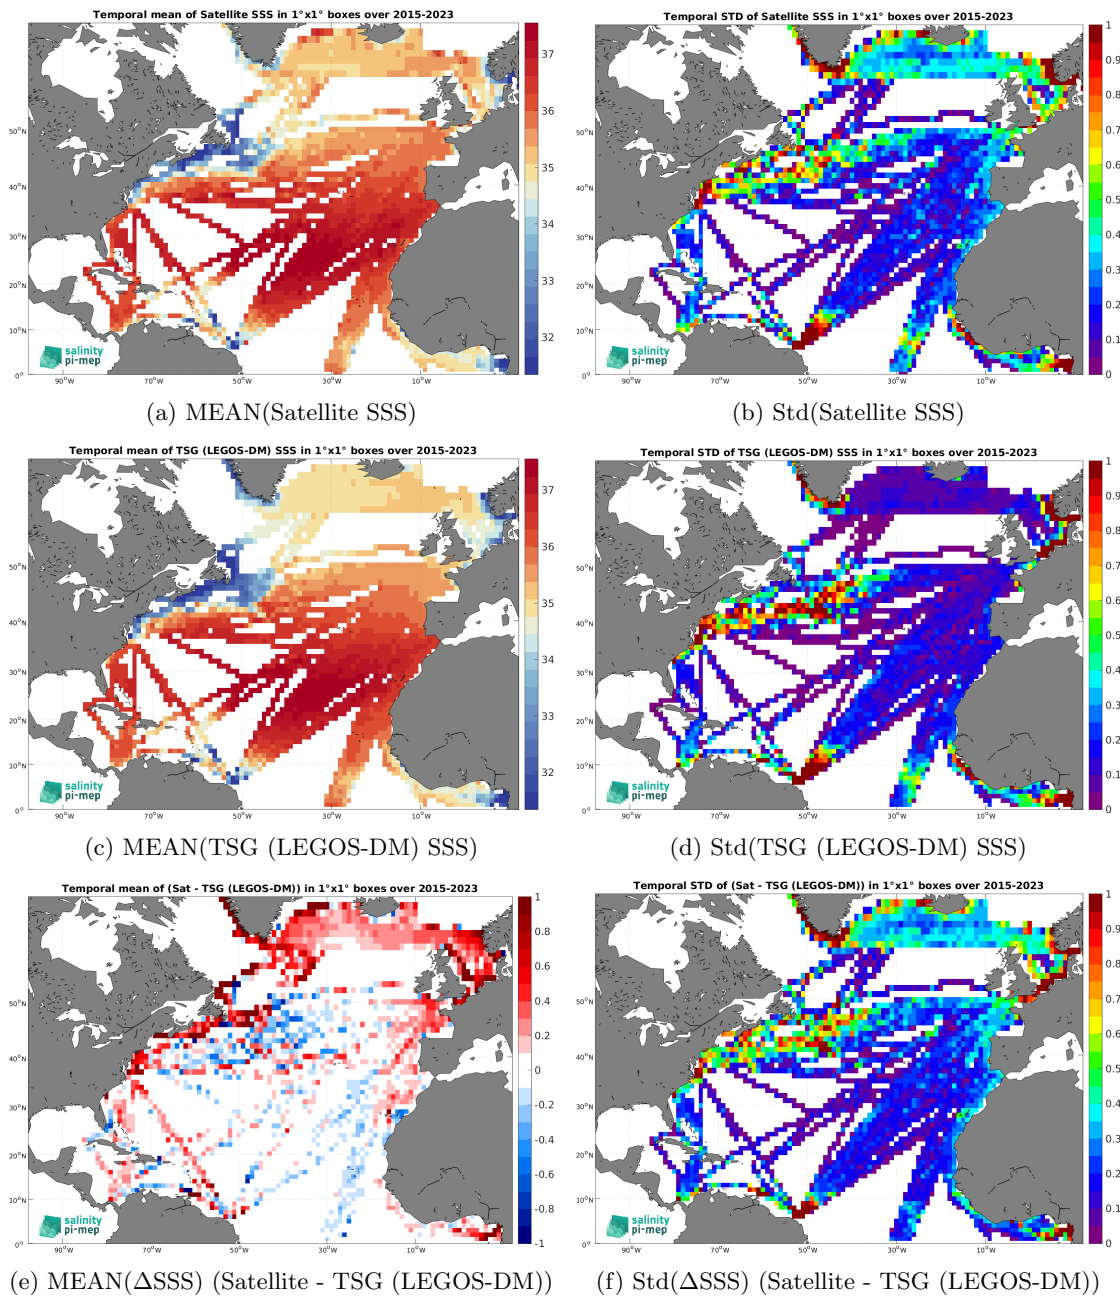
Temporal mean of Satellite SSS in 1°x1° boxes over 2015-2023

37
36
35
34
33
32

50°N
40°N
30°N
20°N
10°N
0°

90°W 70°W 50°W 30°W 10°W

salinity pi-mep

(a) MEAN(Satellite SSS)

Temporal STD of Satellite SSS in 1°x1° boxes over 2015-2023

1
0.9
0.8
0.7
0.6
0.5
0.4
0.3
0.2
0.1
0

50°N
40°N
30°N
20°N
10°N
0°

90°W 70°W 50°W 30°W 10°W

salinity pi-mep

(b) Std(Satellite SSS)

Temporal mean of TSG (LEGOS-DM) SSS in 1°x1° boxes over 2015-2023

37
36
35
34
33
32

50°N
40°N
30°N
20°N
10°N
0°

90°W 70°W 50°W 30°W 10°W

salinity pi-mep

(c) MEAN(TSG (LEGOS-DM) SSS)

Temporal STD of TSG (LEGOS-DM) SSS in 1°x1° boxes over 2015-2023

1
0.9
0.8
0.7
0.6
0.5
0.4
0.3
0.2
0.1
0

50°N
40°N
30°N
20°N
10°N
0°

90°W 70°W 50°W 30°W 10°W

salinity pi-mep

(d) Std(TSG (LEGOS-DM) SSS)

Temporal mean of (Sat - TSG (LEGOS-DM)) in 1°x1° boxes over 2015-2023

1
0.8
0.6
0.4
0.2
0
-0.2
-0.4
-0.6
-0.8
-1

50°N
40°N
30°N
20°N
10°N
0°

90°W 70°W 50°W 30°W 10°W

salinity pi-mep

(e) MEAN(ΔSSS) (Satellite - TSG (LEGOS-DM))

Temporal STD of (Sat - TSG (LEGOS-DM)) in 1°x1° boxes over 2015-2023

1
0.9
0.8
0.7
0.6
0.5
0.4
0.3
0.2
0.1
0

50°N
40°N
30°N
20°N
10°N
0°

90°W 70°W 50°W 30°W 10°W

salinity pi-mep

(f) Std(ΔSSS) (Satellite - TSG (LEGOS-DM))